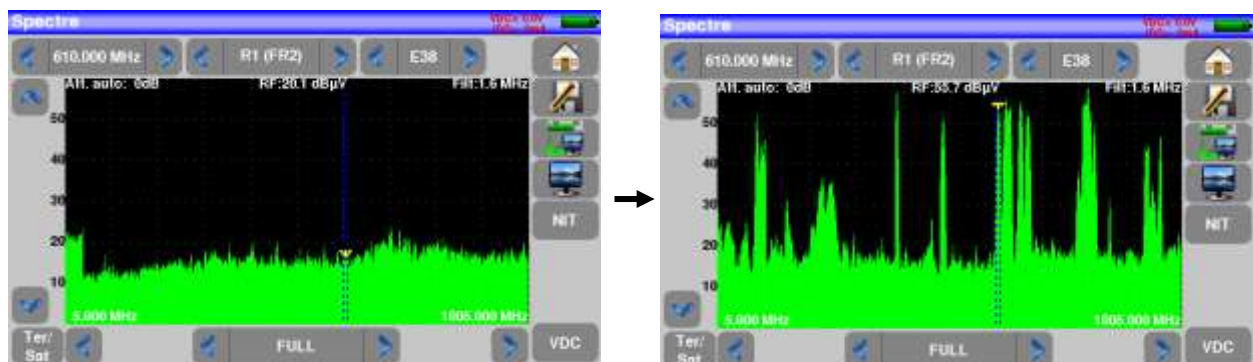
Spectre

610.000 MHz

R1 (FR2)

E38

Att. auto: 0dB

RF:20.1 dBµV

Filt:1.6 MHz

50

40

30

20

10

5.000 MHz

1005.000 MHz

NIT

Ter/ Sat

FULL

VDC

Spectre

610.000 MHz

R1 (FR2)

E38

Att. auto: 0dB

RF:55.7 dBµV

Filt:1.6 MHz

50

40

30

20

10

5.000 MHz

1005.000 MHz

NIT

Ter/ Sat

FULL

VDC